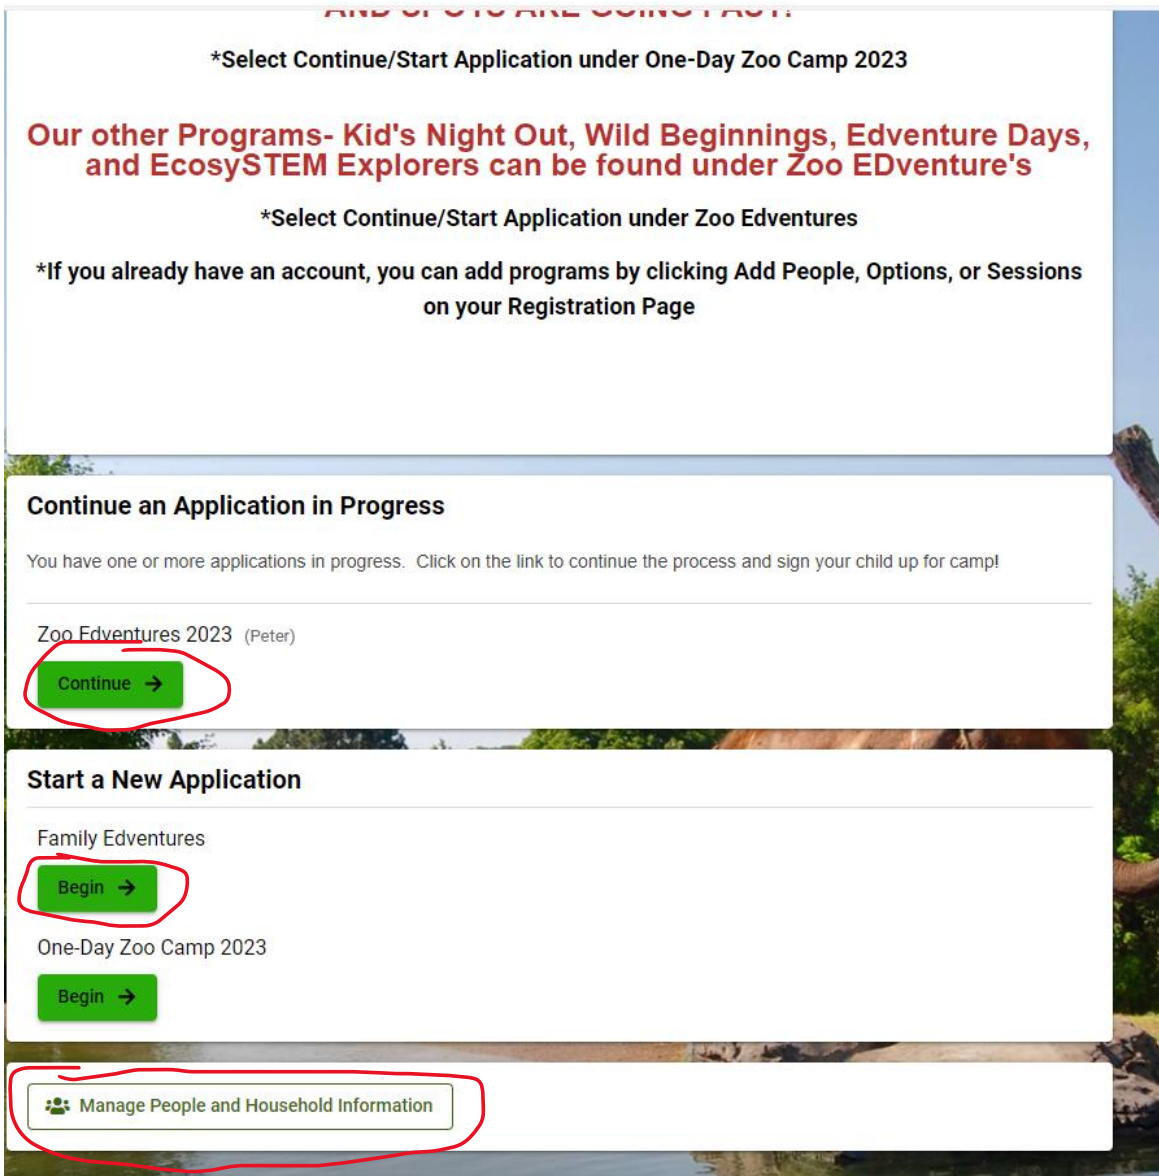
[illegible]

*Select Continue/Start Application under One-Day Zoo Camp 2023

Our other Programs- Kid's Night Out, Wild Beginnings, Edventure Days, and EcosySTEM Explorers can be found under Zoo EDventure's

*Select Continue/Start Application under Zoo Edventures

*If you already have an account, you can add programs by clicking Add People, Options, or Sessions on your Registration Page

Continue an Application in Progress

You have one or more applications in progress. Click on the link to continue the process and sign your child up for camp!

Zoo Edventures 2023 (Peter)

Continue →

Start a New Application

Family Edventures

Begin →

One-Day Zoo Camp 2023

Begin →

Manage People and Household Information